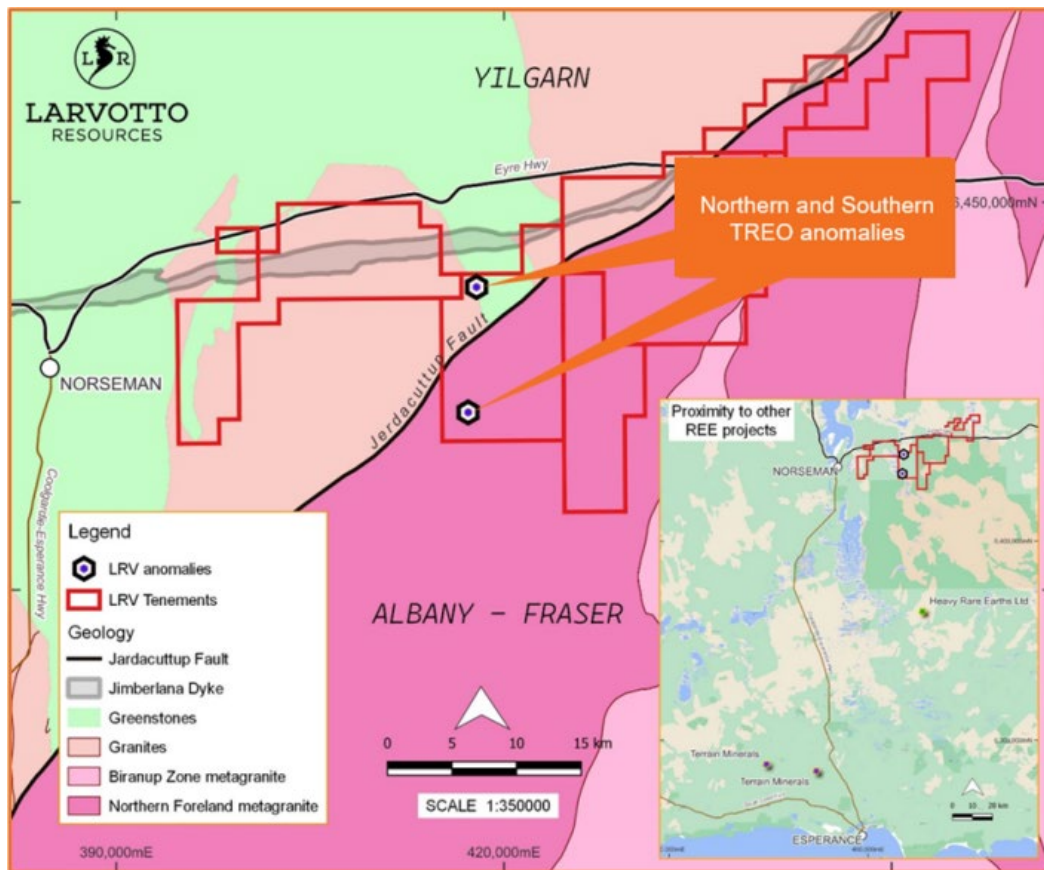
LR
LARVOTTO
RESOURCES

YILGARN

Eyre Hwy

Northern and Southern TREO anomalies

6,450,000mN

NORSEMAN

Jardacuttup Fault

Coolgardie-Esperance Hwy

Proximity to other REE projects

NORSEMAN

Heavy Rare Earths Ltd

Terrain Minerals

Terrain Minerals

0 10 20 km

ESPERANCE

Legend
LRV anomalies
LRV Tenements
Geology
Jardacuttup Fault
Jimberlana Dyke
Greenstones
Granites
Biranup Zone metagranite
Northern Foreland metagranite

ALBANY - FRASER

0 5 10 15 km

SCALE 1:350000

390,000mE

420,000mE